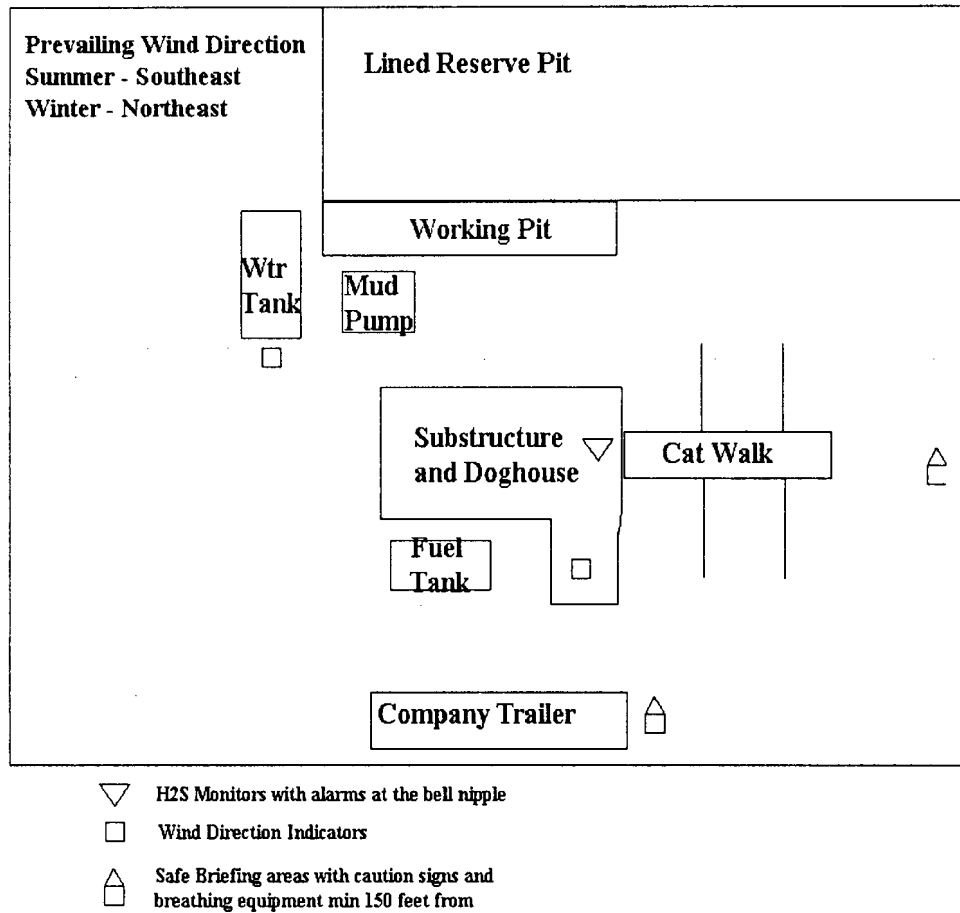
Prevailing Wind Direction
Summer - Southeast
Winter - Northeast

Lined Reserve Pit

Working Pit

Wtr Tank

Mud Pump

Substructure and Doghouse

Cat Walk

Fuel Tank

Company Trailer

H2S Monitors with alarms at the bell nipple

Wind Direction Indicators

Safe Briefing areas with caution signs and breathing equipment min 150 feet from